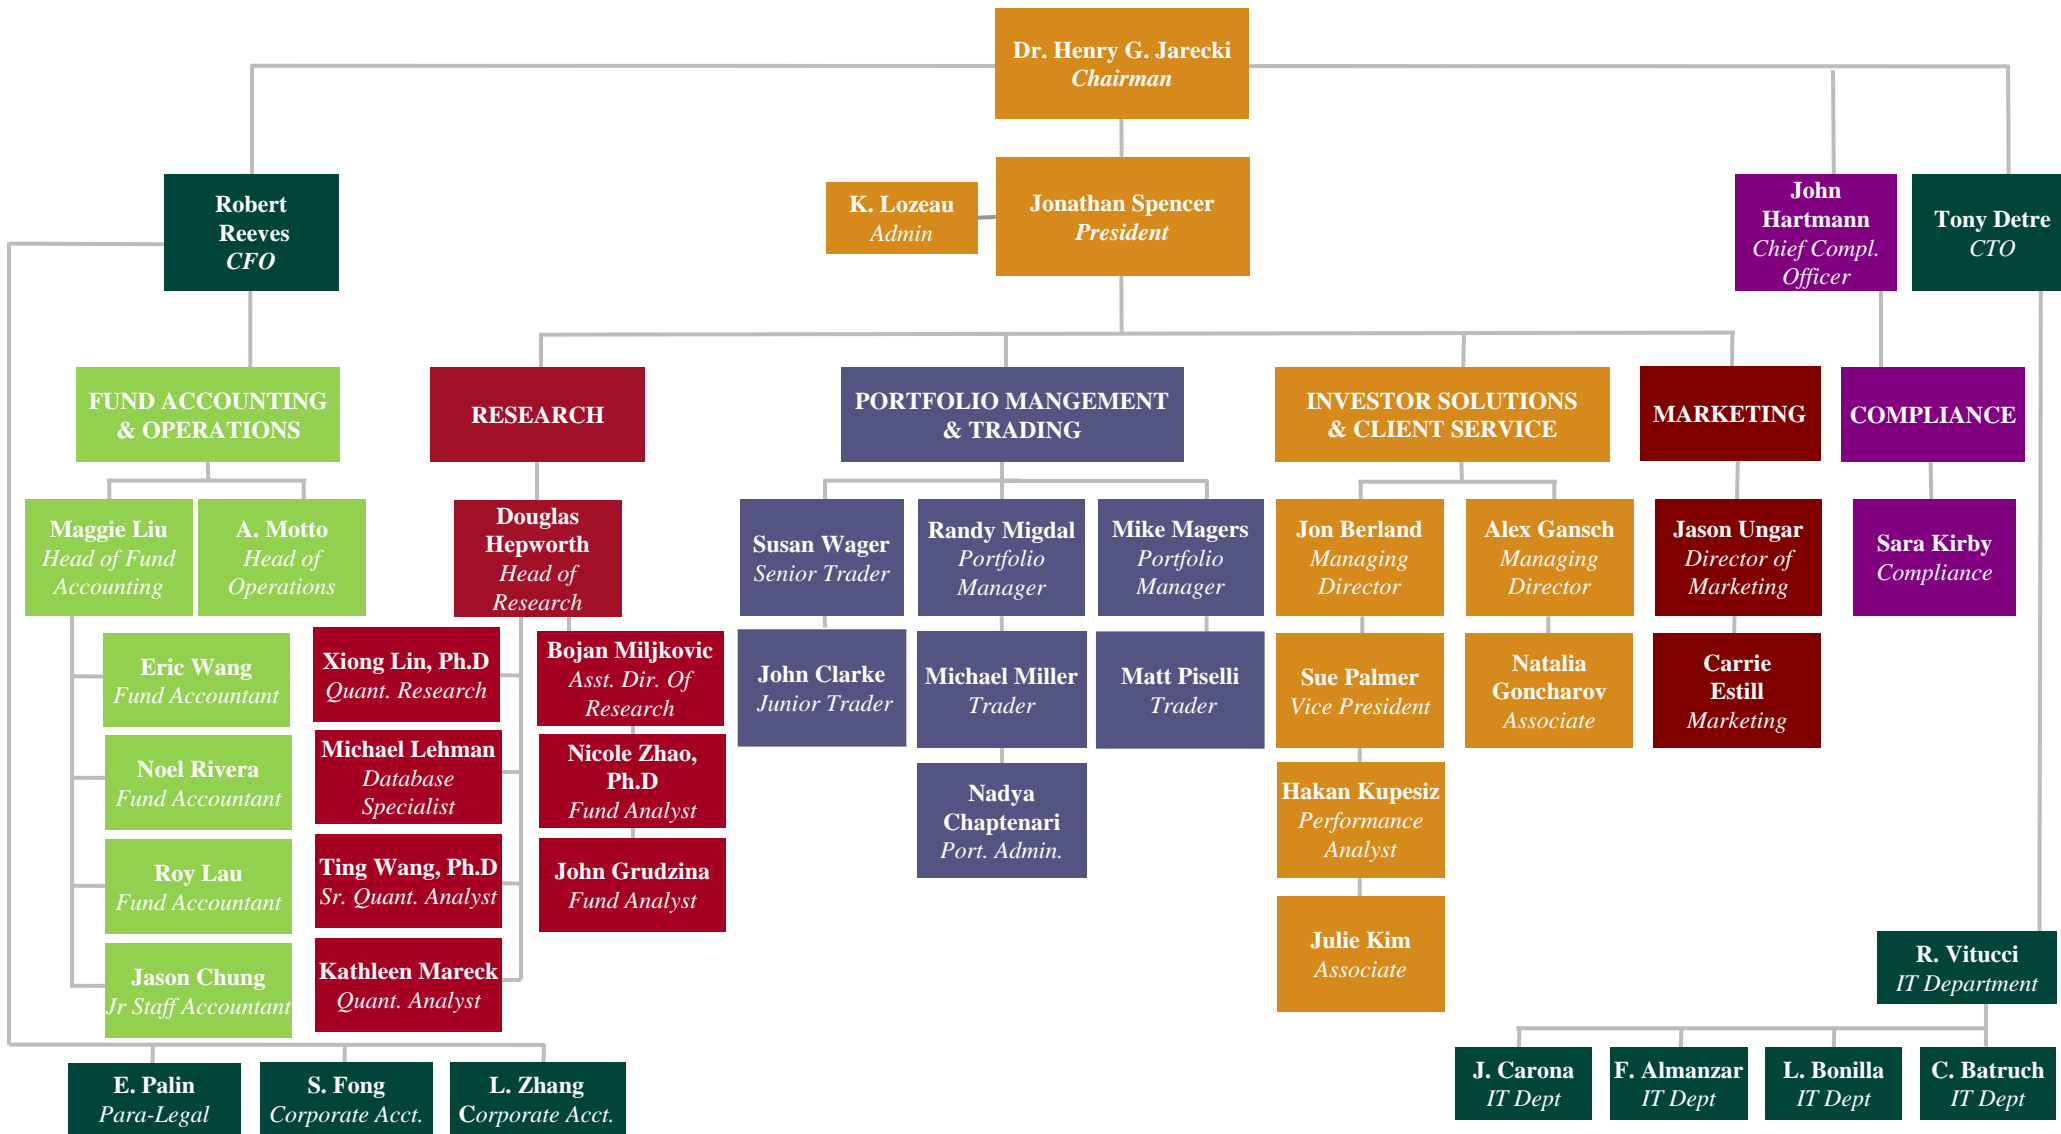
Dr. Henry G. Jarecki
Chairman

Robert Reeves
CFO

K. Lozeau
Admin

Jonathan Spencer
President

John Hartmann
Chief Compl. Officer

Tony Detre
CTO

FUND ACCOUNTING & OPERATIONS

RESEARCH

PORTFOLIO MANGEMENT & TRADING

INVESTOR SOLUTIONS & CLIENT SERVICE

MARKETING

COMPLIANCE

Maggie Liu
Head of Fund Accounting

A. Motto
Head of Operations

Douglas Hepworth
Head of Research

Susan Wager
Senior Trader

Randy Migdal
Portfolio Manager

Mike Magers
Portfolio Manager

Jon Berland
Managing Director

Alex Gansch
Managing Director

Jason Ungar
Director of Marketing

Sara Kirby
Compliance

Eric Wang
Fund Accountant

Xiong Lin, Ph.D
Quant. Research

Bojan Miljkovic
Asst. Dir. Of Research

John Clarke
Junior Trader

Michael Miller
Trader

Matt Piselli
Trader

Sue Palmer
Vice President

Natalia Goncharov
Associate

Carrie Estill
Marketing

Noel Rivera
Fund Accountant

Michael Lehman
Database Specialist

Nicole Zhao, Ph.D
Fund Analyst

Nadya Chaptenari
Port. Admin.

Hakan Kupesiz
Performance Analyst

Roy Lau
Fund Accountant

Ting Wang, Ph.D
Sr. Quant. Analyst

John Grudzina
Fund Analyst

Julie Kim
Associate

Jason Chung
Jr Staff Accountant

Kathleen Mareck
Quant. Analyst

R. Vitucci
IT Department

E. Palin
Para-Legal

S. Fong
Corporate Acct.

L. Zhang
Corporate Acct.

J. Carona
IT Dept

F. Almanzar
IT Dept

L. Bonilla
IT Dept

C. Batruch
IT Dept